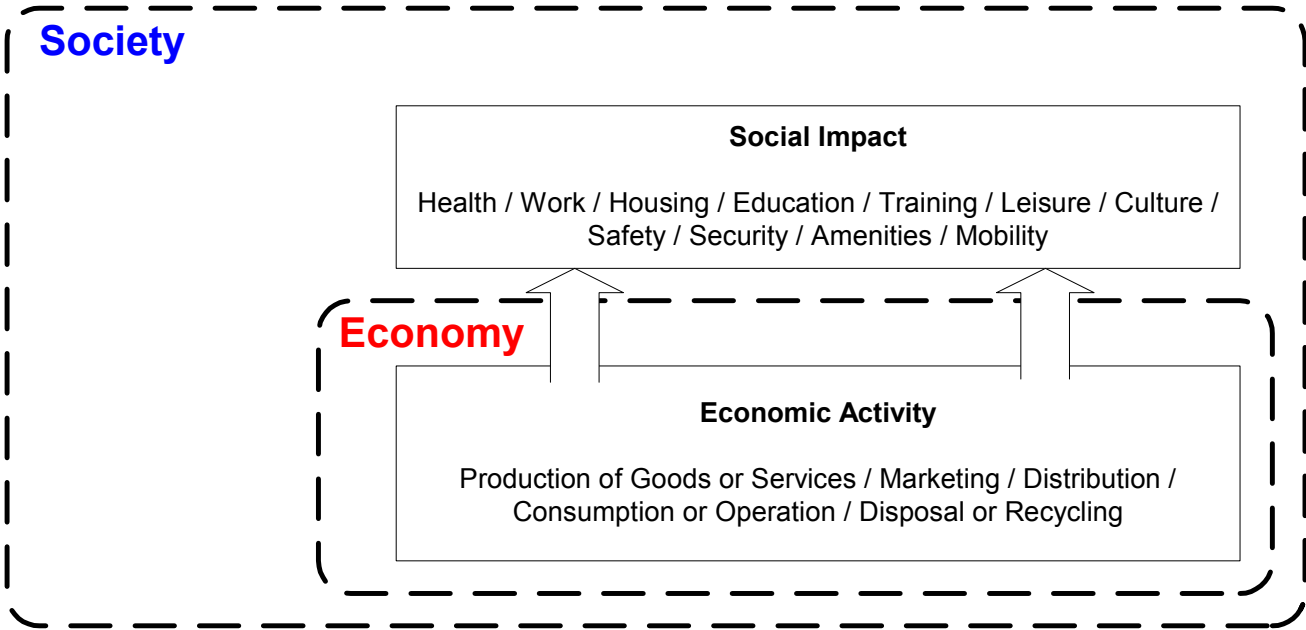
Society

Social Impact

Health / Work / Housing / Education / Training / Leisure / Culture / Safety / Security / Amenities / Mobility

Economy

Economic Activity

Production of Goods or Services / Marketing / Distribution / Consumption or Operation / Disposal or Recycling